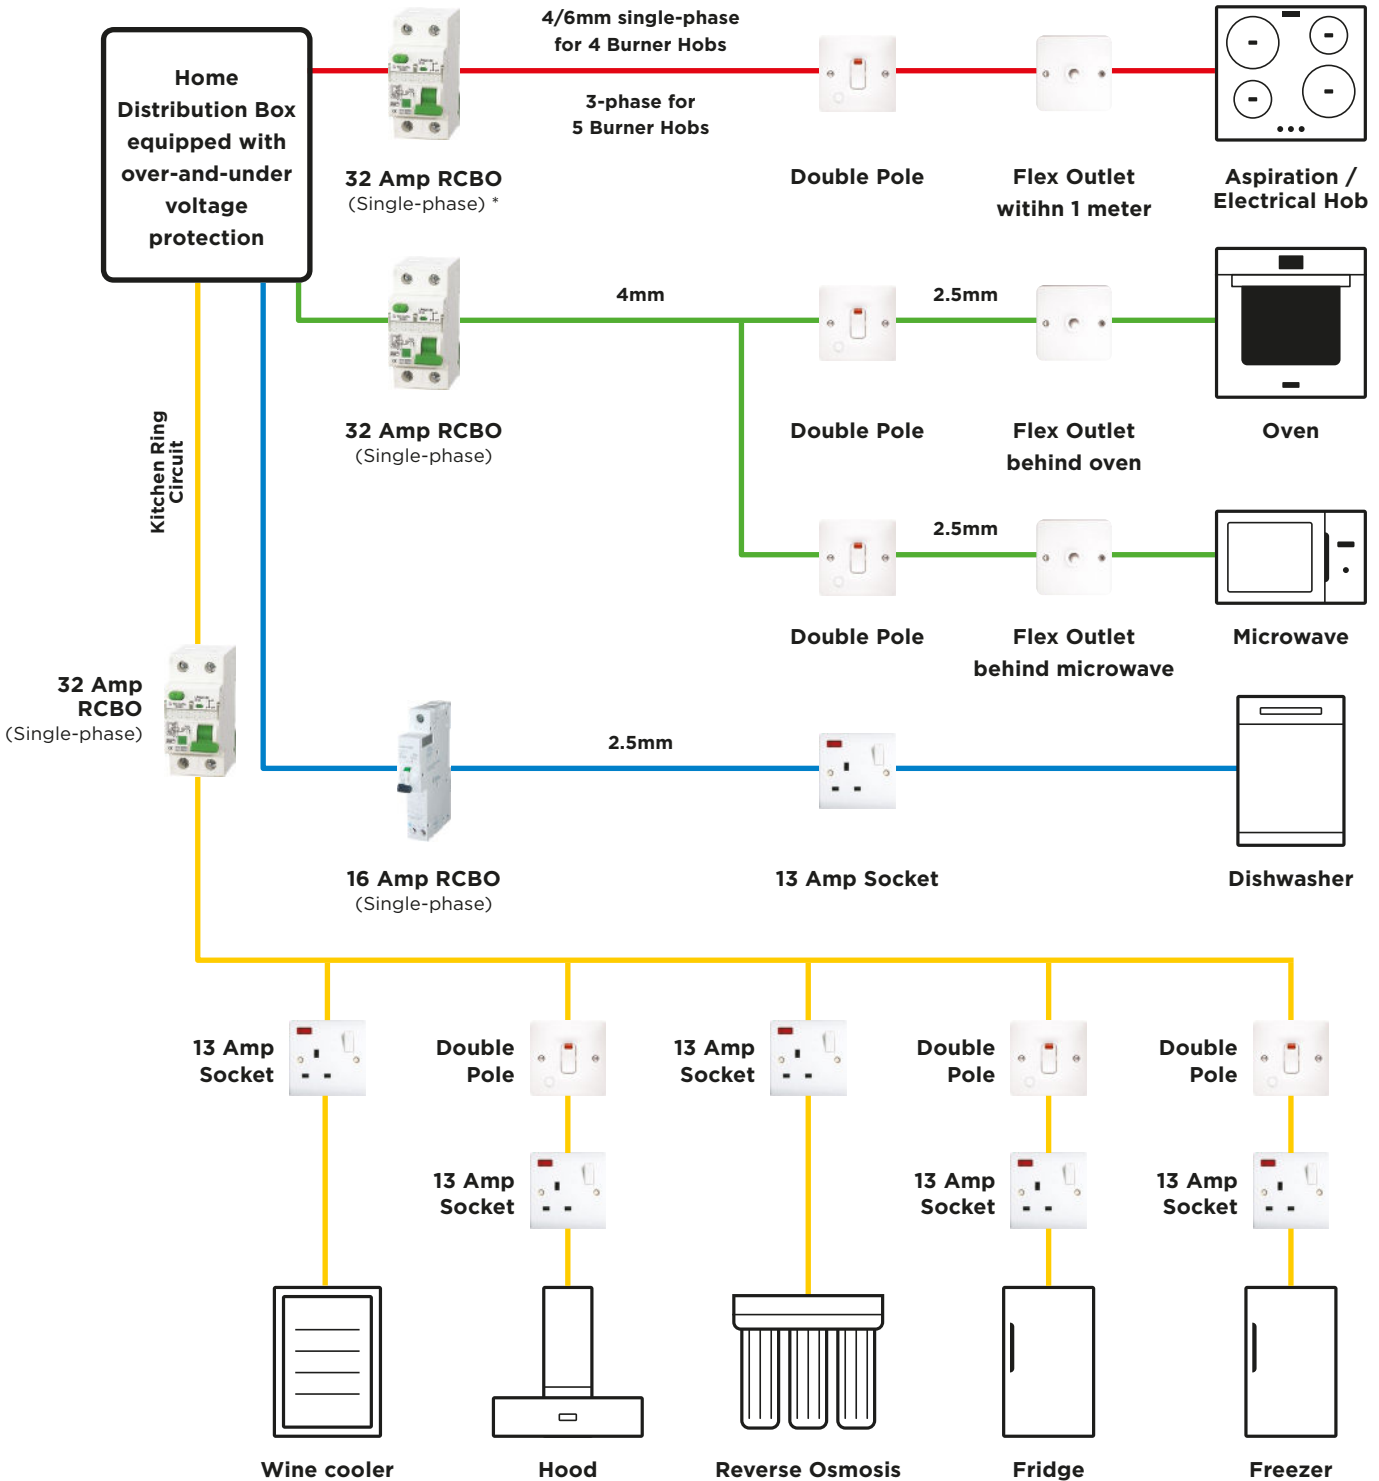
Home Distribution Box equipped with over-and-under voltage protection

4/6mm single-phase for 4 Burner Hobs

3-phase for 5 Burner Hobs

32 Amp RCBO
(Single-phase) *

Double Pole

Flex Outlet witihn 1 meter

Aspiration / Electrical Hob

4mm

2.5mm

32 Amp RCBO
(Single-phase)

Double Pole

Flex Outlet behind oven

Oven

2.5mm

Double Pole

Flex Outlet behind microwave

Microwave

Kitchen Ring Circuit

32 Amp RCBO
(Single-phase)

2.5mm

16 Amp RCBO
(Single-phase)

13 Amp Socket

Dishwasher

13 Amp Socket

Double Pole

13 Amp Socket

Double Pole

Double Pole

13 Amp Socket

13 Amp Socket

13 Amp Socket

Wine cooler

Hood

Reverse Osmosis

Fridge

Freezer